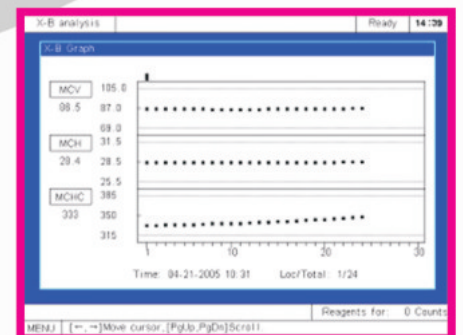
X-B analysis

Ready 14:39

X-B Graph

MCV
88.5

105.0
87.0
69.0

MCH
29.4

31.5
28.5
25.5

MCHC
333

385
350
315

1 10 20 30

Time: 04-21-2005 10:31 Loc/Total: 1/24

Reagents for: 0 Counts

MENU [←,→]Move cursor,[PgUp,PgDn]Scroll